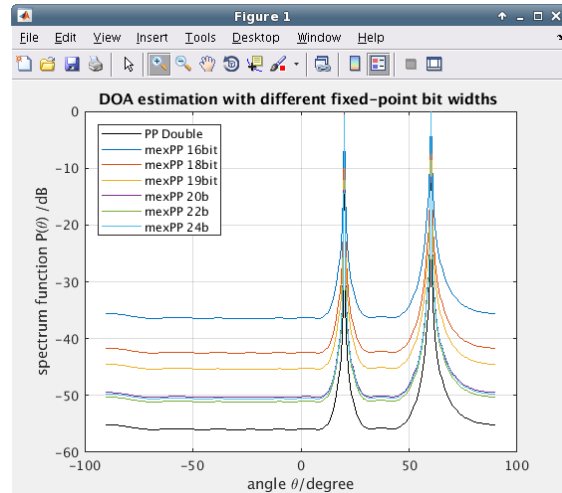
Figure 1

File Edit View Insert Tools Desktop Window Help

DOA estimation with different fixed-point bit widths

PP Double
mexPP 16bit
mexPP 18bit
mexPP 19bit
mexPP 20b
mexPP 22b
mexPP 24b

spectrum function P($\theta$) /dB

0
-10
-20
-30
-40
-50
-60

-100 -50 0 50 100

angle $\theta$/degree